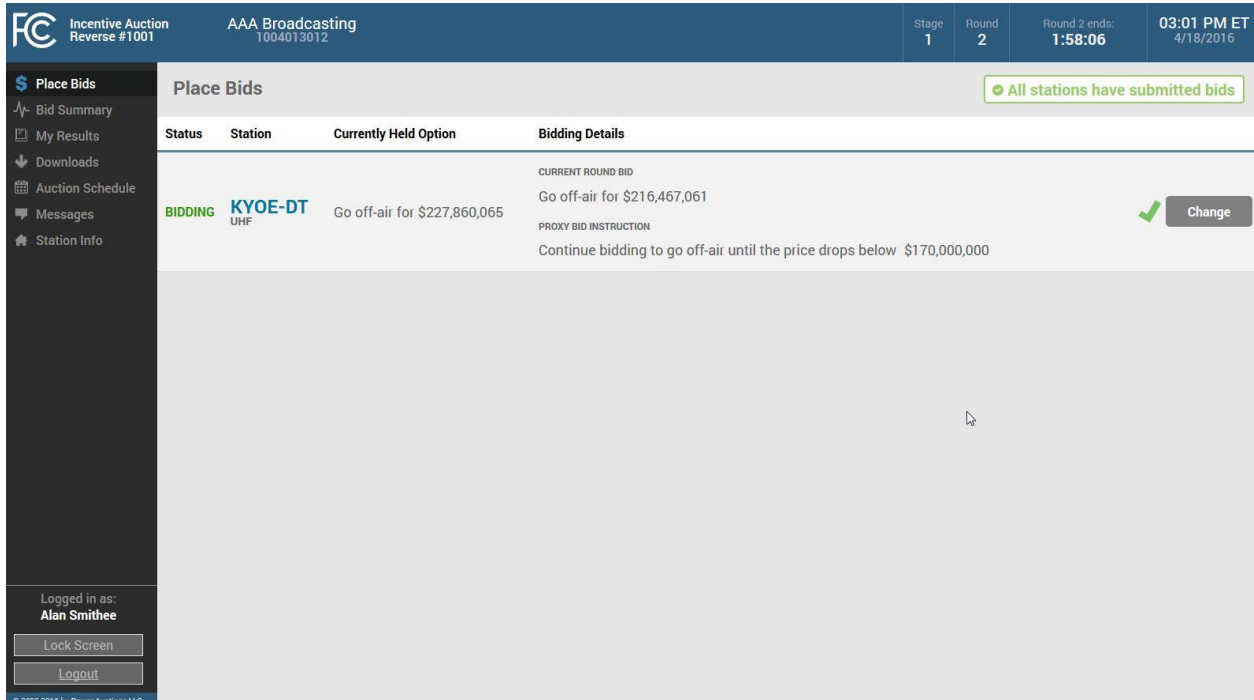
FCC Incentive Auction Reverse #1001

AAA Broadcasting
1004013012

Stage
1

Round
2

Round 2 ends:
1:58:06

03:01 PM ET
4/18/2016

Place Bids
Bid Summary
My Results
Downloads
Auction Schedule
Messages
Station Info

Place Bids

All stations have submitted bids

| Status | Station | Currently Held Option | Bidding Details | |
|---|---|---|---|---|
| BIDDING | KYOE-DT UHF | Go off-air for $227,860,065 | CURRENT ROUND BID Go off-air for $216,467,061 PROXY BID INSTRUCTION Continue bidding to go off-air until the price drops below $170,000,000 | Change |

Logged in as:
Alan Smithee

Lock Screen

Logout

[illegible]